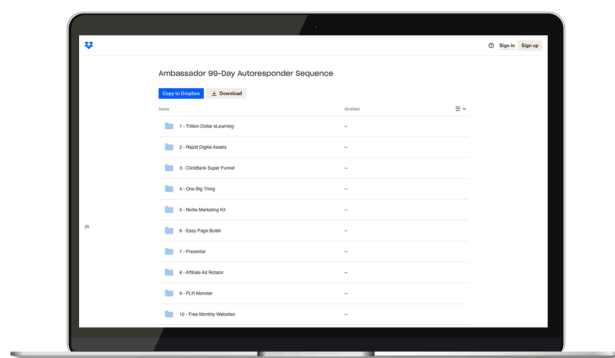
Sign in Sign up

Ambassador 99-Day Autoresponder Sequence

Copy to Dropbox Download

| Name | Modified |
|---|---|
| 1 - Trillion Dollar eLearning | -- |
| 2 - Rapid Digital Assets | -- |
| 3 - ClickBank Super Funnel | -- |
| 4 - One Big Thing | -- |
| 5 - Niche Marketing Kit | -- |
| 6 - Easy Page Buildr | -- |
| 7 - Presentar | -- |
| 8 - Affiliate Ad Rotator | -- |
| 9 - PLR Monster | -- |
| 10 - Free Monthly Websites | -- |